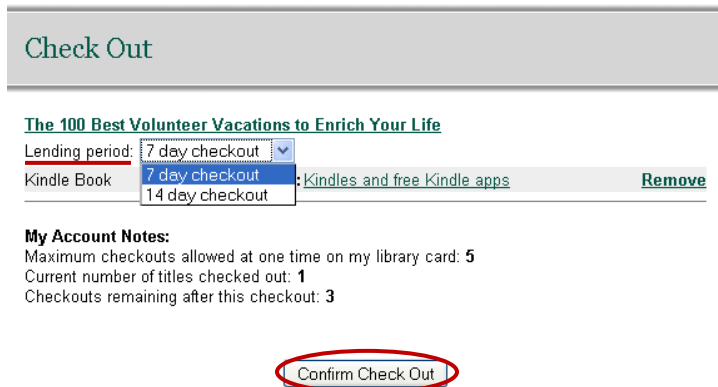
Check Out

The 100 Best Volunteer Vacations to Enrich Your Life

Lending period: 7 day checkout

7 day checkout
14 day checkout

Kindle Book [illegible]: Kindles and free Kindle apps Remove

My Account Notes:
Maximum checkouts allowed at one time on my library card: 5
Current number of titles checked out: 1
Checkouts remaining after this checkout: 3

Confirm Check Out